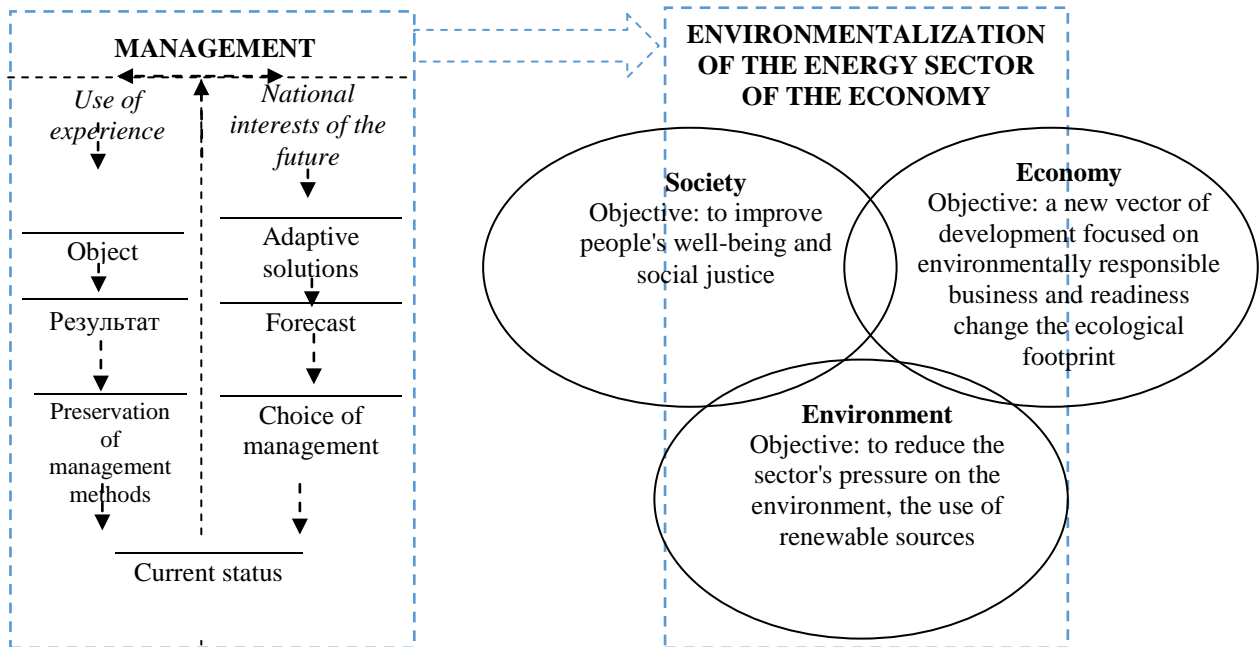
MANAGEMENT

Use of experience

National interests of the future

Object

Результат

Preservation of management methods

Adaptive solutions

Forecast

Choice of management

Current status

ENVIRONMENTALIZATION OF THE ENERGY SECTOR OF THE ECONOMY

Society
Objective: to improve people's well-being and social justice

Economy
Objective: a new vector of development focused on environmentally responsible business and readiness change the ecological footprint

Environment
Objective: to reduce the sector's pressure on the environment, the use of renewable sources